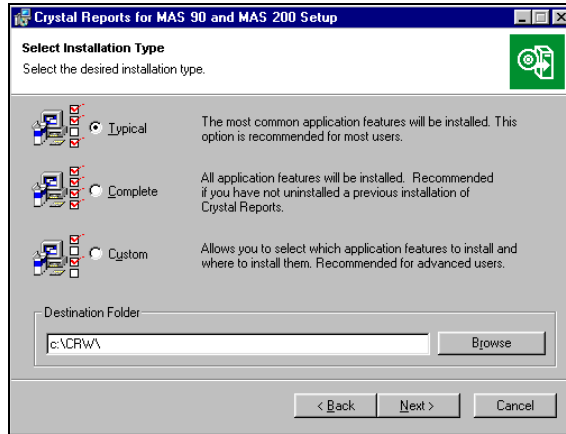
Crystal Reports for MAS 90 and MAS 200 Setup

Select Installation Type

Select the desired installation type.

Typical

The most common application features will be installed. This option is recommended for most users.

Complete

All application features will be installed. Recommended if you have not uninstalled a previous installation of Crystal Reports.

Custom

Allows you to select which application features to install and where to install them. Recommended for advanced users.

Destination Folder

c:\CRW\

Browse

< Back

Next >

Cancel